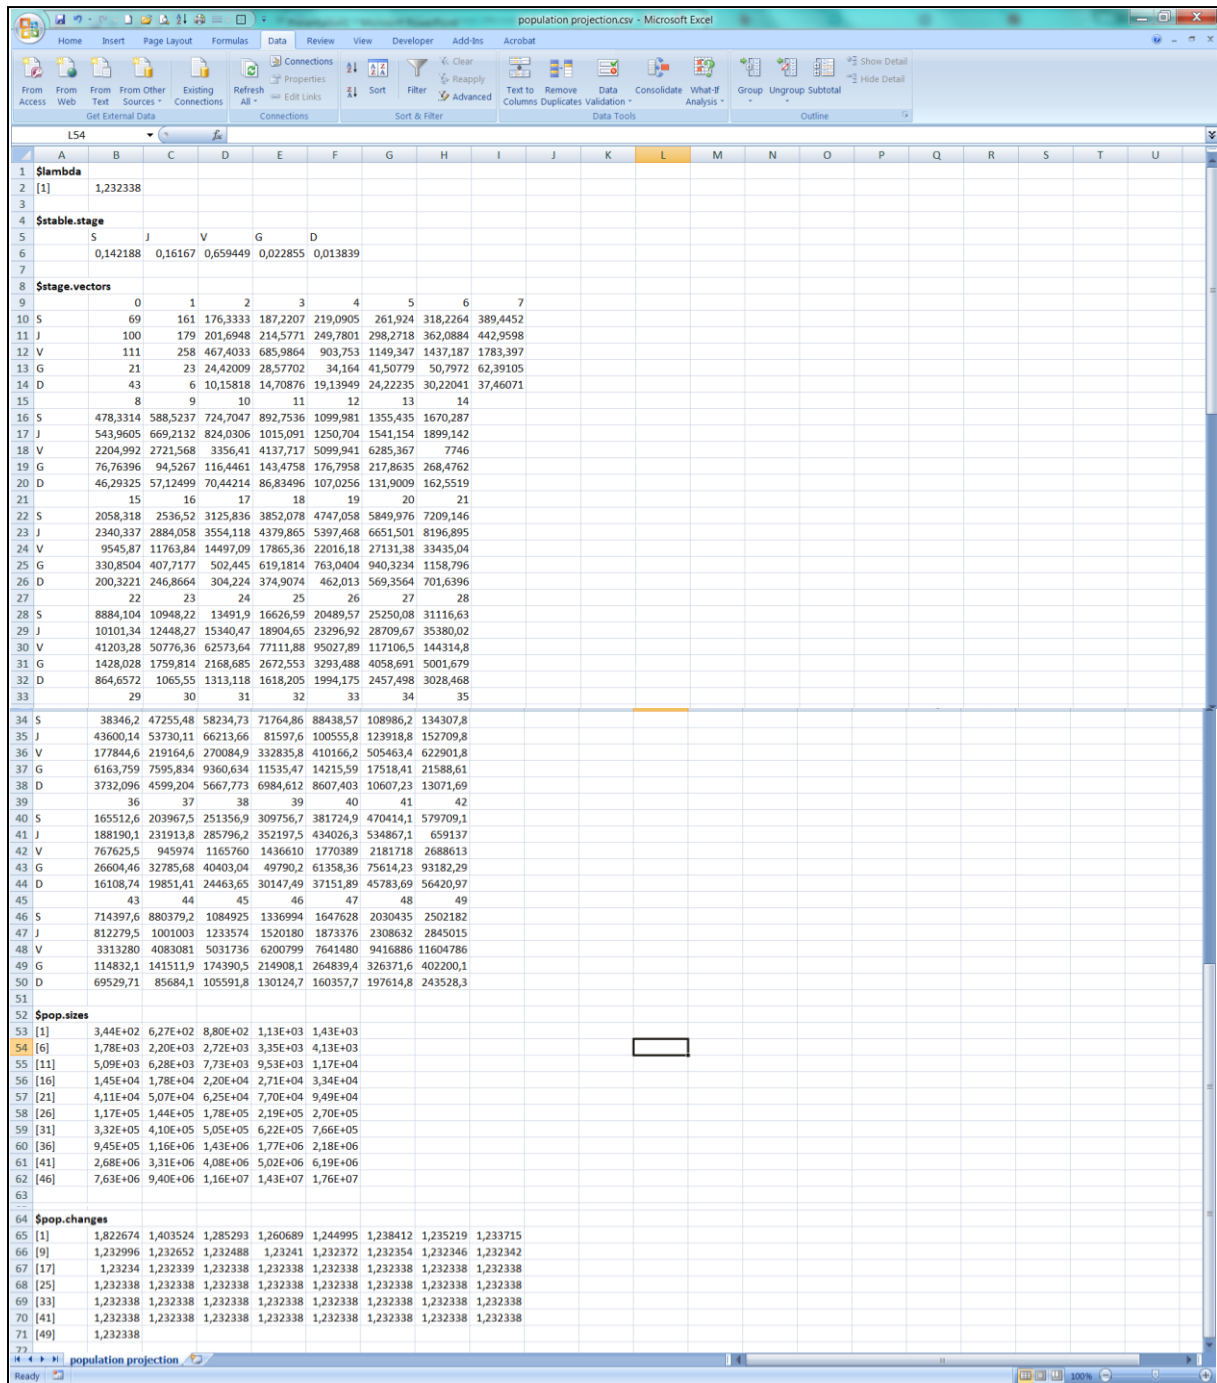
population projection.csv - Microsoft Excel

Home Insert Page Layout Formulas Data Review View Developer Add-Ins Acrobat

From Access From Web From Text From Other Sources Existing Connections Refresh All Connections Properties Edit Links Sort Filter Clear Reapply Advanced Text to Columns Remove Duplicates Data Validation Consolidate What-If Analysis Group Ungroup Subtotal Show Detail Hide Detail
Get External Data Connections Sort & Filter Data Tools Outline

L54

| | A | B | C | D | E | F | G | H | I |
|---|---|---|---|---|---|---|---|---|---|
| 1 | $lambda | | | | | | | | |
| 2 | [1] | 1,232338 | | | | | | | |
| 3 | | | | | | | | | |
| 4 | $stable.stage | | | | | | | | |
| 5 | | S | J | V | G | D | | | |
| 6 | | 0,142188 | 0,16167 | 0,659449 | 0,022855 | 0,013839 | | | |
| 7 | | | | | | | | | |
| 8 | $stage.vectors | | | | | | | | |
| 9 | | 0 | 1 | 2 | 3 | 4 | 5 | 6 | 7 |
| 10 | S | 69 | 161 | 176,3333 | 187,2207 | 219,0905 | 261,924 | 318,2264 | 389,4452 |
| 11 | J | 100 | 179 | 201,6948 | 214,5771 | 249,7801 | 298,2718 | 362,0884 | 442,9598 |
| 12 | V | 111 | 258 | 467,4033 | 685,9864 | 903,753 | 1149,347 | 1437,187 | 1783,397 |
| 13 | G | 21 | 23 | 24,42009 | 28,57702 | 34,164 | 41,50779 | 50,7972 | 62,39105 |
| 14 | D | 43 | 6 | 10,15818 | 14,70876 | 19,13949 | 24,22235 | 30,22041 | 37,46071 |
| 15 | | 8 | 9 | 10 | 11 | 12 | 13 | 14 | |
| 16 | S | 478,3314 | 588,5237 | 724,7047 | 892,7536 | 1099,981 | 1355,435 | 1670,287 | |
| 17 | J | 543,9605 | 669,2132 | 824,0306 | 1015,091 | 1250,704 | 1541,154 | 1899,142 | |
| 18 | V | 2204,992 | 2721,568 | 3356,41 | 4137,717 | 5099,941 | 6285,367 | 7746 | |
| 19 | G | 76,76396 | 94,5267 | 116,4461 | 143,4758 | 176,7958 | 217,8635 | 268,4762 | |
| 20 | D | 46,29325 | 57,12499 | 70,44214 | 86,83496 | 107,0256 | 131,9009 | 162,5519 | |
| 21 | | 15 | 16 | 17 | 18 | 19 | 20 | 21 | |
| 22 | S | 2058,318 | 2536,52 | 3125,836 | 3852,078 | 4747,058 | 5849,976 | 7209,146 | |
| 23 | J | 2340,337 | 2884,058 | 3554,118 | 4379,865 | 5397,468 | 6651,501 | 8196,895 | |
| 24 | V | 9545,87 | 11763,84 | 14497,09 | 17865,36 | 22016,18 | 27131,38 | 33435,04 | |
| 25 | G | 330,8504 | 407,7177 | 502,445 | 619,1814 | 763,0404 | 940,3234 | 1158,796 | |
| 26 | D | 200,3221 | 246,8664 | 304,224 | 374,9074 | 462,013 | 569,3564 | 701,6396 | |
| 27 | | 22 | 23 | 24 | 25 | 26 | 27 | 28 | |
| 28 | S | 8884,104 | 10948,22 | 13491,9 | 16626,59 | 20489,57 | 25250,08 | 31116,63 | |
| 29 | J | 10101,34 | 12448,27 | 15340,47 | 18904,65 | 23296,92 | 28709,67 | 35380,02 | |
| 30 | V | 41203,28 | 50776,36 | 62573,64 | 77111,88 | 95027,89 | 117106,5 | 144314,8 | |
| 31 | G | 1428,028 | 1759,814 | 2168,685 | 2672,553 | 3293,488 | 4058,691 | 5001,679 | |
| 32 | D | 864,6572 | 1065,55 | 1313,118 | 1618,205 | 1994,175 | 2457,498 | 3028,468 | |
| 33 | | 29 | 30 | 31 | 32 | 33 | 34 | 35 | |
| 34 | S | 38346,2 | 47255,48 | 58234,73 | 71764,86 | 88438,57 | 108986,2 | 134307,8 | |
| 35 | J | 43600,14 | 53730,11 | 66213,66 | 81597,6 | 100555,8 | 123918,8 | 152709,8 | |
| 36 | V | 177844,6 | 219164,6 | 270084,9 | 332835,8 | 410166,2 | 505463,4 | 622901,8 | |
| 37 | G | 6163,759 | 7595,834 | 9360,634 | 11535,47 | 14215,59 | 17518,41 | 21588,61 | |
| 38 | D | 3732,096 | 4599,204 | 5667,773 | 6984,612 | 8607,403 | 10607,23 | 13071,69 | |
| 39 | | 36 | 37 | 38 | 39 | 40 | 41 | 42 | |
| 40 | S | 165512,6 | 203967,5 | 251356,9 | 309756,7 | 381724,9 | 470414,1 | 579709,1 | |
| 41 | J | 188190,1 | 231913,8 | 285796,2 | 352197,5 | 434026,3 | 534867,1 | 659137 | |
| 42 | V | 767625,5 | 945974 | 1165760 | 1436610 | 1770389 | 2181718 | 2688613 | |
| 43 | G | 26604,46 | 32785,68 | 40403,04 | 49790,2 | 61358,36 | 75614,23 | 93182,29 | |
| 44 | D | 16108,74 | 19851,41 | 24463,65 | 30147,49 | 37151,89 | 45783,69 | 56420,97 | |
| 45 | | 43 | 44 | 45 | 46 | 47 | 48 | 49 | |
| 46 | S | 714397,6 | 880379,2 | 1084925 | 1336994 | 1647628 | 2030435 | 2502182 | |
| 47 | J | 812279,5 | 1001003 | 1233574 | 1520180 | 1873376 | 2308632 | 2845015 | |
| 48 | V | 3313280 | 4083081 | 5031736 | 6200799 | 7641480 | 9416886 | 11604786 | |
| 49 | G | 114832,1 | 141511,9 | 174390,5 | 214908,1 | 264839,4 | 326371,6 | 402200,1 | |
| 50 | D | 69529,71 | 85684,1 | 105591,8 | 130124,7 | 160357,7 | 197614,8 | 243528,3 | |
| 51 | | | | | | | | | |
| 52 | $pop.sizes | | | | | | | | |
| 53 | [1] | 3,44E+02 | 6,27E+02 | 8,80E+02 | 1,13E+03 | 1,43E+03 | | | |
| 54 | [6] | 1,78E+03 | 2,20E+03 | 2,72E+03 | 3,35E+03 | 4,13E+03 | | | |
| 55 | [11] | 5,09E+03 | 6,28E+03 | 7,73E+03 | 9,53E+03 | 1,17E+04 | | | |
| 56 | [16] | 1,45E+04 | 1,78E+04 | 2,20E+04 | 2,71E+04 | 3,34E+04 | | | |
| 57 | [21] | 4,11E+04 | 5,07E+04 | 6,25E+04 | 7,70E+04 | 9,49E+04 | | | |
| 58 | [26] | 1,17E+05 | 1,44E+05 | 1,78E+05 | 2,19E+05 | 2,70E+05 | | | |
| 59 | [31] | 3,32E+05 | 4,10E+05 | 5,05E+05 | 6,22E+05 | 7,66E+05 | | | |
| 60 | [36] | 9,45E+05 | 1,16E+06 | 1,43E+06 | 1,77E+06 | 2,18E+06 | | | |
| 61 | [41] | 2,68E+06 | 3,31E+06 | 4,08E+06 | 5,02E+06 | 6,19E+06 | | | |
| 62 | [46] | 7,63E+06 | 9,40E+06 | 1,16E+07 | 1,43E+07 | 1,76E+07 | | | |
| 63 | | | | | | | | | |
| 64 | $pop.changes | | | | | | | | |
| 65 | [1] | 1,822674 | 1,403524 | 1,285293 | 1,260689 | 1,244995 | 1,238412 | 1,235219 | 1,233715 |
| 66 | [9] | 1,232996 | 1,232652 | 1,232488 | 1,23241 | 1,232372 | 1,232354 | 1,232346 | 1,232342 |
| 67 | [17] | 1,23234 | 1,232339 | 1,232338 | 1,232338 | 1,232338 | 1,232338 | 1,232338 | 1,232338 |
| 68 | [25] | 1,232338 | 1,232338 | 1,232338 | 1,232338 | 1,232338 | 1,232338 | 1,232338 | 1,232338 |
| 69 | [33] | 1,232338 | 1,232338 | 1,232338 | 1,232338 | 1,232338 | 1,232338 | 1,232338 | 1,232338 |
| 70 | [41] | 1,232338 | 1,232338 | 1,232338 | 1,232338 | 1,232338 | 1,232338 | 1,232338 | 1,232338 |
| 71 | [49] | 1,232338 | | | | | | | |

population projection
Ready 100%